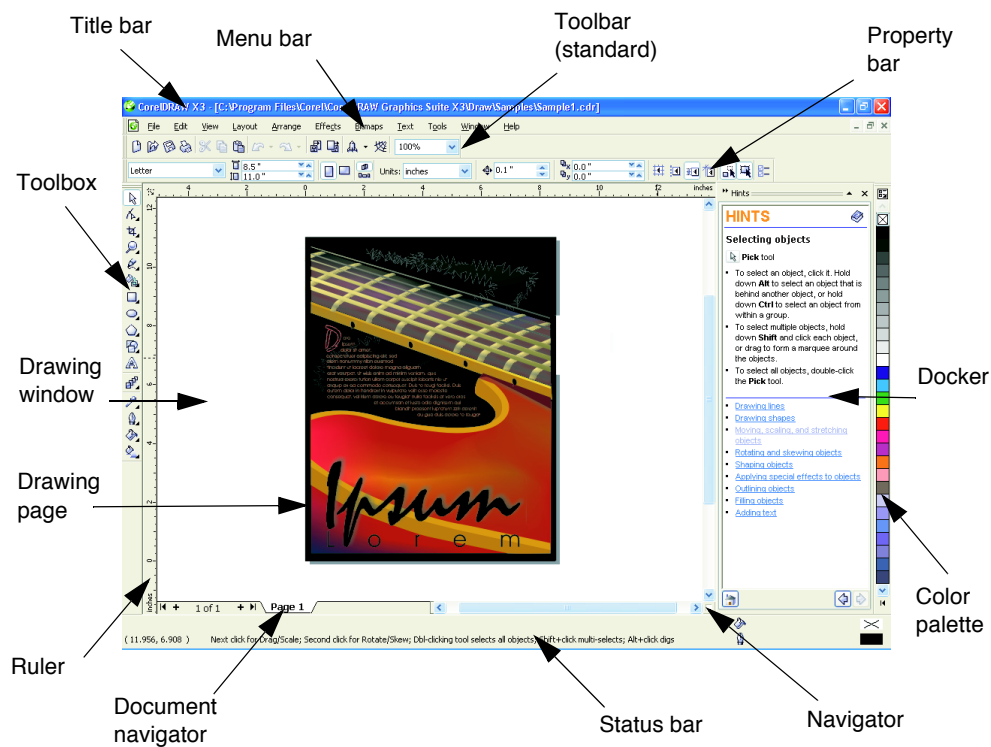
Title bar

Menu bar

Toolbar (standard)

Property bar

CorelDRAW X3 - [C:\Program Files\Corel\Corel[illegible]RAW Graphics Suite X3\Draw\Samples\Sample1.cdr]

File Edit View Layout Arrange Effects Bitmaps Text Tools Window Help

100%

Letter 8.5 " 11.0 " Units: inches 0.1 " 0.0 " 0.0 "

inches

Hints

HINTS

Selecting objects

Pick tool

- To select an object, click it. Hold down **Alt** to select an object that is behind another object, or hold down **Ctrl** to select an object from within a group.
- To select multiple objects, hold down **Shift** and click each object, or drag to form a marquee around the objects.
- To select all objects, double-click the **Pick** tool.

- Drawing lines
- Drawing shapes
- Moving, scaling, and stretching objects
- Rotating and skewing objects
- Shaping objects
- Applying special effects to objects
- Outlining objects
- Filling objects
- Adding text

Toolbox

Drawing window

Drawing page

Docker

Ipsum
L o r e m

1 of 1 Page 1

(11.956, 6.908 ) Next click for Drag/Scale; Second click for Rotate/Skew; Dbl-clicking tool selects all objects; Shift+click multi-selects; Alt+click digs

Color palette

Ruler

Document navigator

Status bar

Navigator